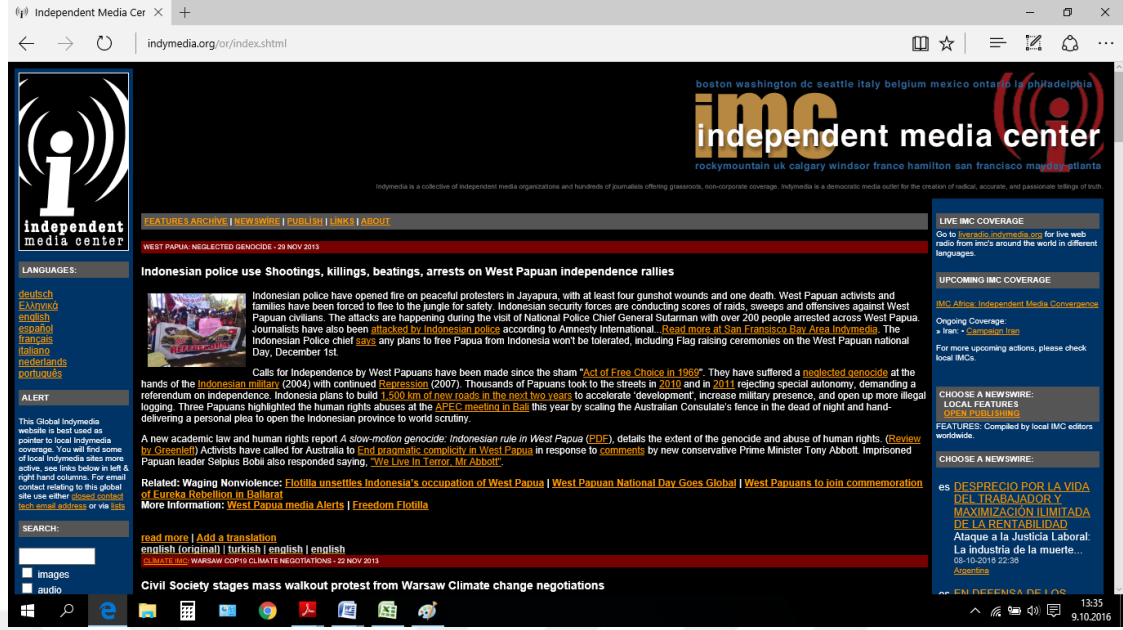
Independent Media Cer ×  +

indymedia.org/or/index.shtml

independent media center

boston washington dc seattle italy belgium mexico ontario la philadelphia
imc independent media center
rockymountain uk calgary windsor france hamilton san francisco mayday atlanta

Indymedia is a collective of independent media organizations and hundreds of journalists offering grassroots, non-corporate coverage. Indymedia is a democratic media outlet for the creation of radical, accurate, and passionate tellings of truth.

LANGUAGES:
deutsch
Ελληνικά
english
español
français
italiano
nederlands
português

ALERT
This Global Indymedia website is best used as pointer to local Indymedia coverage. You will find some of local Indymedia sites more active, see links below in left & right hand columns. For email contact relating to this global site use either closed contact tech email address or via lists

SEARCH:
images
audio

FEATURES ARCHIVE | NEWSWIRE | PUBLISH | LINKS | ABOUT

WEST PAPUA: NEGLECTED GENOCIDE - 29 NOV 2013

Indonesian police use Shootings, killings, beatings, arrests on West Papuan independence rallies

Indonesian police have opened fire on peaceful protesters in Jayapura, with at least four gunshot wounds and one death. West Papuan activists and families have been forced to flee to the jungle for safety. Indonesian security forces are conducting scores of raids, sweeps and offensives against West Papuan civilians. The attacks are happening during the visit of National Police Chief General Sutarman with over 200 people arrested across West Papua. Journalists have also been attacked by Indonesian police according to Amnesty International...Read more at San Fransisco Bay Area Indymedia. The Indonesian Police chief says any plans to free Papua from Indonesia won't be tolerated, including Flag raising ceremonies on the West Papuan national Day, December 1st.

Calls for Independence by West Papuans have been made since the sham "Act of Free Choice in 1969". They have suffered a neglected genocide at the hands of the Indonesian military (2004) with continued Repression (2007). Thousands of Papuans took to the streets in 2010 and in 2011 rejecting special autonomy, demanding a referendum on independence. Indonesia plans to build 1,500 km of new roads in the next two years to accelerate 'development', increase military presence, and open up more illegal logging. Three Papuans highlighted the human rights abuses at the APEC meeting in Bali this year by scaling the Australian Consulate's fence in the dead of night and hand-delivering a personal plea to open the Indonesian province to world scrutiny.

A new academic law and human rights report A slow-motion genocide: Indonesian rule in West Papua (PDF), details the extent of the genocide and abuse of human rights. (Review by Greenleft) Activists have called for Australia to End pragmatic complicity in West Papua in response to comments by new conservative Prime Minister Tony Abbott. Imprisoned Papuan leader Selpius Bobii also responded saying, "We Live In Terror, Mr Abbott".

Related: Waging Nonviolence: Flotilla unsettles Indonesia's occupation of West Papua | West Papuan National Day Goes Global | West Papuans to join commemoration of Eureka Rebellion in Ballarat
More Information: West Papua media Alerts | Freedom Flotilla

read more | Add a translation
english (original) | turkish | english | english

CLIMATE IMC: WARSAW COP19 CLIMATE NEGOTIATIONS - 22 NOV 2013

Civil Society stages mass walkout protest from Warsaw Climate change negotiations

LIVE IMC COVERAGE
Go to liveradio.indymedia.org for live web radio from imc's around the world in different languages.

UPCOMING IMC COVERAGE
IMC Africa: Independent Media Convergence
Ongoing Coverage:
» Iran: - Campaign Iran
For more upcoming actions, please check local IMCs.

CHOOSE A NEWSWIRE:
LOCAL FEATURES
OPEN PUBLISHING
FEATURES: Compiled by local IMC editors worldwide.

CHOOSE A NEWSWIRE:
es DESPRECIO POR LA VIDA DEL TRABAJADOR Y MAXIMIZACIÓN ILIMITADA DE LA RENTABILIDAD
Ataque a la Justicia Laboral: La industria de la muerte...
08-10-2016 22:36
Argentina
es EN DEFENSA DE LOS

13:35
9.10.2016